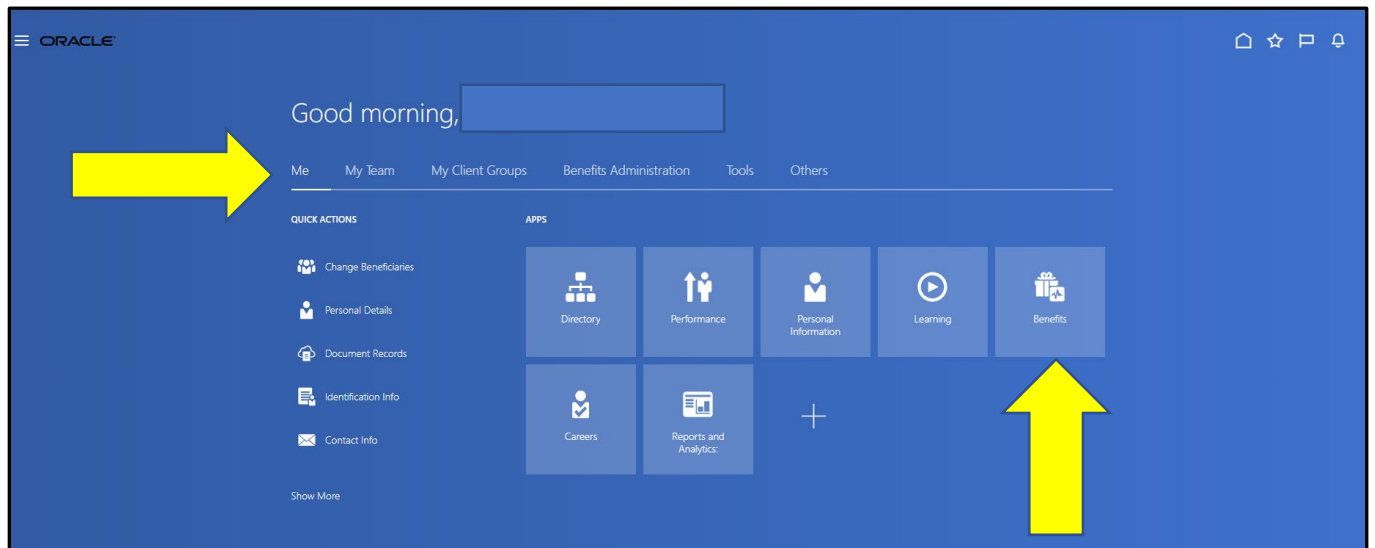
ORACLE

Good morning,

Me My Team My Client Groups Benefits Administration Tools Others

QUICK ACTIONS

Change Beneficiaries

Personal Details

Document Records

Identification Info

Contact Info

Show More

APPS

Directory

Performance

Personal Information

Learning

Benefits

Careers

Reports and Analytics: